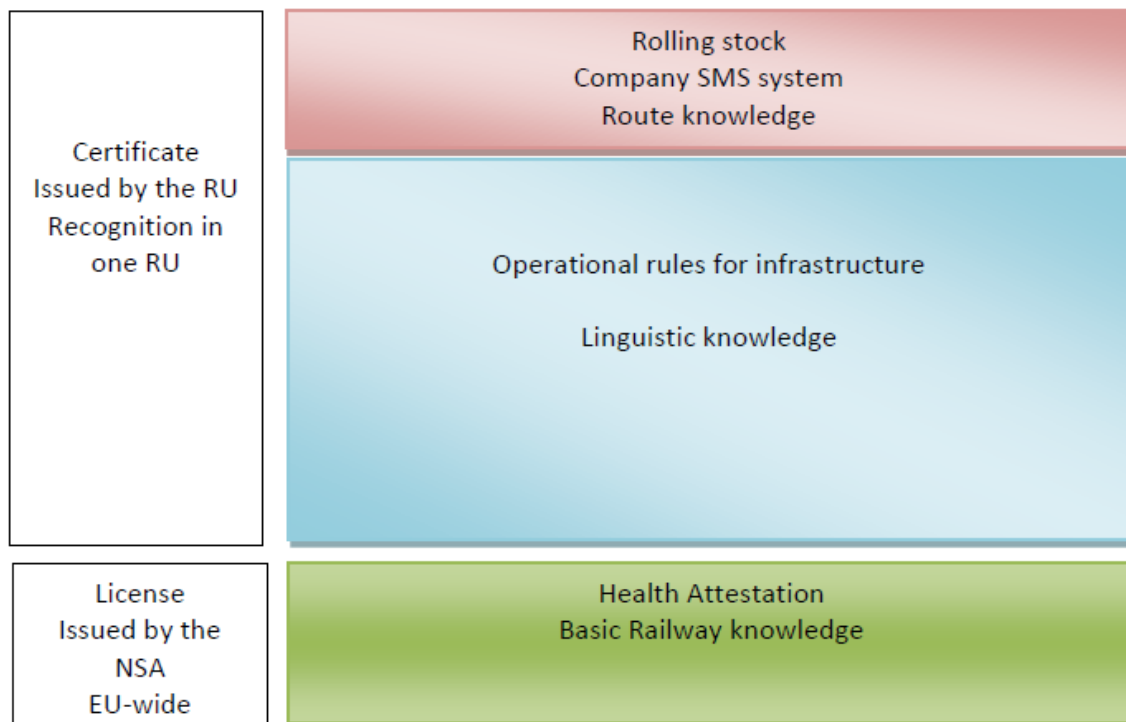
Certificate
Issued by the RU
Recognition in
one RU

Rolling stock
Company SMS system
Route knowledge

Operational rules for infrastructure

Linguistic knowledge

License
Issued by the
NSA
EU-wide

Health Attestation
Basic Railway knowledge